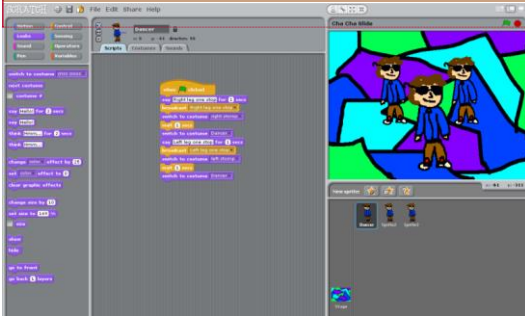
SCRATCH File Edit Share Help

Motion Control
Looks Sensing
Sound Operators
Pen Variables

switch to costume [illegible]
next costume
costume #
say Hello! for 2 secs
say Hello!
think Hmm... for 2 secs
think Hmm...
change color effect by 25
set color effect to 0
clear graphic effects
change size by 10
set size to 100 %
size
show
hide
go to front
go back 1 layers

Dancer
x: 0 y: -41 direction: 90
Scripts Costumes Sounds

when clicked
say Right leg one step for 1 secs
broadcast Right leg one step
switch to costume right stomp
wait 1 secs
switch to costume Dancer
say Left leg one step for 1 secs
broadcast Left leg one step
switch to costume left stomp
wait 1 secs
switch to costume Dancer

Cha Cha Slide

New sprite:
x: 461 y: -96
Dancer Sprite2 Sprite3
Stage